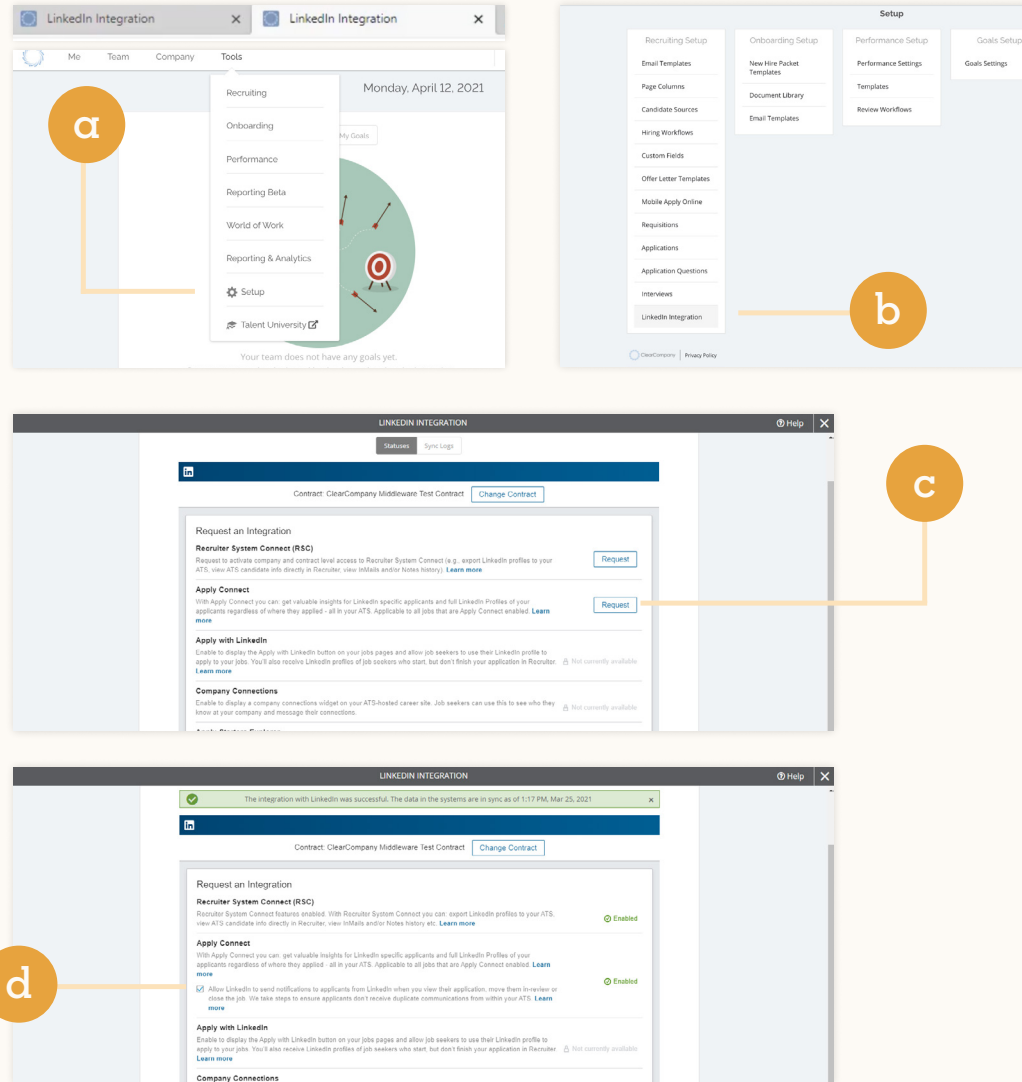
LinkedIn Integration
LinkedIn Integration

Me Team Company Tools

Monday, April 12, 2021

a

My Goals

Recruiting
Onboarding
Performance
Reporting Beta
World of Work
Reporting & Analytics
Setup
Talent University

Your team does not have any goals yet.

Setup

Recruiting Setup
Email Templates
Page Columns
Candidate Sources
Hiring Workflows
Custom Fields
Offer Letter Templates
Mobile Apply Online
Requisitions
Applications
Application Questions
Interviews
LinkedIn Integration

Onboarding Setup
New Hire Packet Templates
Document Library
Email Templates

Performance Setup
Performance Settings
Templates
Review Workflows

Goals Setup
Goals Settings

b

ClearCompany | Privacy Policy

LINKEDIN INTEGRATION
Help

Statuses Sync Logs

in

Contract: ClearCompany Middleware Test Contract Change Contract

c

Request an Integration

Recruiter System Connect (RSC)
Request to activate company and contract level access to Recruiter System Connect (e.g., export LinkedIn profiles to your ATS, view ATS candidate info directly in Recruiter, view InMails and/or Notes history). Learn more
Request

Apply Connect
With Apply Connect you can: get valuable insights for LinkedIn specific applicants and full LinkedIn Profiles of your applicants regardless of where they applied - all in your ATS. Applicable to all jobs that are Apply Connect enabled. Learn more
Request

Apply with LinkedIn
Enable to display the Apply with LinkedIn button on your jobs pages and allow job seekers to use their LinkedIn profile to apply to your jobs. You'll also receive LinkedIn profiles of job seekers who start, but don't finish your application in Recruiter. Learn more
Not currently available

Company Connections
Enable to display a company connections widget on your ATS-hosted career site. Job seekers can use this to see who they know at your company and message their connections.
Not currently available

LINKEDIN INTEGRATION
Help

The integration with LinkedIn was successful. The data in the systems are in sync as of 1:17 PM, Mar 25, 2021

in

Contract: ClearCompany Middleware Test Contract Change Contract

Request an Integration

Recruiter System Connect (RSC)
Recruiter System Connect features enabled. With Recruiter System Connect you can: export LinkedIn profiles to your ATS, view ATS candidate info directly in Recruiter, view InMails and/or Notes history etc. Learn more
Enabled

d

Apply Connect
With Apply Connect you can: get valuable insights for LinkedIn specific applicants and full LinkedIn Profiles of your applicants regardless of where they applied - all in your ATS. Applicable to all jobs that are Apply Connect enabled. Learn more
Enabled
Allow LinkedIn to send notifications to applicants from LinkedIn when you view their application, move them in-review or close the job. We take steps to ensure applicants don't receive duplicate communications from within your ATS. Learn more

Apply with LinkedIn
Enable to display the Apply with LinkedIn button on your jobs pages and allow job seekers to use their LinkedIn profile to apply to your jobs. You'll also receive LinkedIn profiles of job seekers who start, but don't finish your application in Recruiter. Learn more
Not currently available

Company Connections